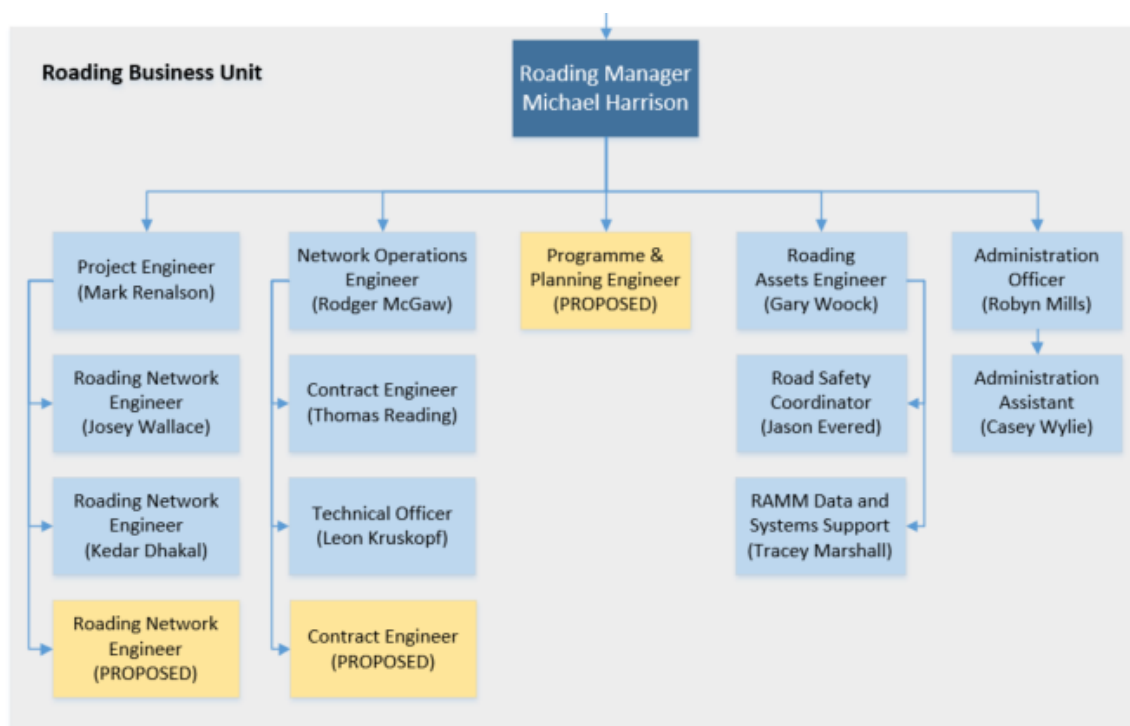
Roading Business Unit

Roading Manager
Michael Harrison

Project Engineer
(Mark Renalson)

Roading Network Engineer
(Josey Wallace)

Roading Network Engineer
(Kedar Dhakal)

Roading Network Engineer
(PROPOSED)

Network Operations Engineer
(Rodger McGaw)

Contract Engineer
(Thomas Reading)

Technical Officer
(Leon Kruskopf)

Contract Engineer
(PROPOSED)

Programme & Planning Engineer
(PROPOSED)

Roading Assets Engineer
(Gary Woock)

Road Safety Coordinator
(Jason Evered)

RAMM Data and Systems Support
(Tracey Marshall)

Administration Officer
(Robyn Mills)

Administration Assistant
(Casey Wylie)